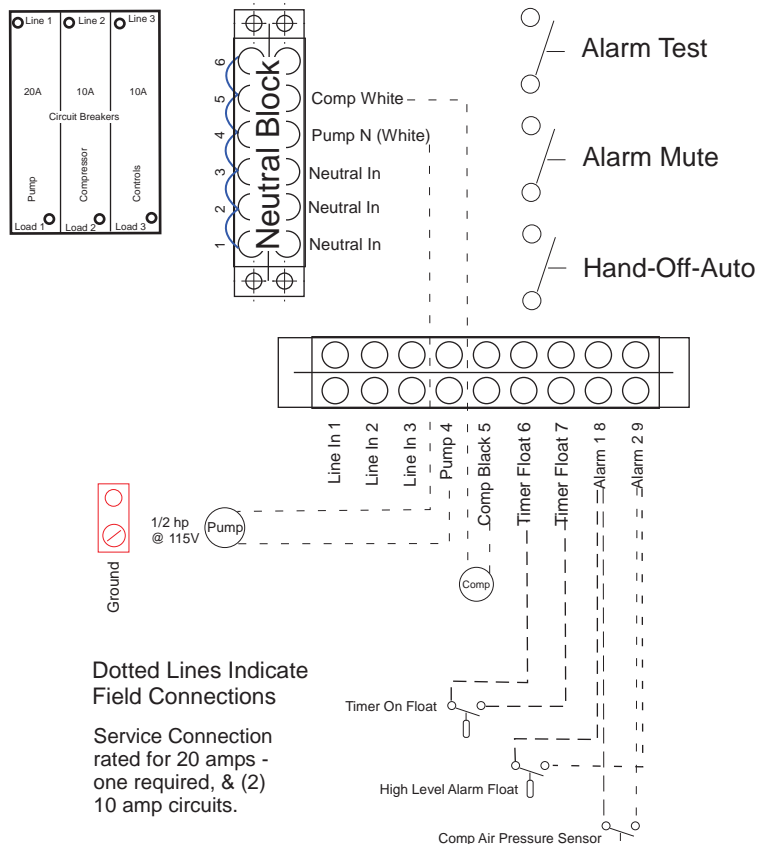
Line 1 Line 2 Line 3

20A 10A 10A

Circuit Breakers

Pump Compressor Controls

Load 1 Load 2 Load 3

Neutral Block

6
5 Comp White
4 Pump N (White)
3 Neutral In
2 Neutral In
1 Neutral In

Alarm Test

Alarm Mute

Hand-Off-Auto

Line In 1
Line In 2
Line In 3
Pump 4
Comp Black 5
Timer Float 6
Timer Float 7
Alarm 1 8
Alarm 2 9

1/2 hp @ 115V

Pump

Ground

Comp

Dotted Lines Indicate Field Connections

Service Connection rated for 20 amps - one required, & (2) 10 amp circuits.

Timer On Float

High Level Alarm Float

Comp Air Pressure Sensor